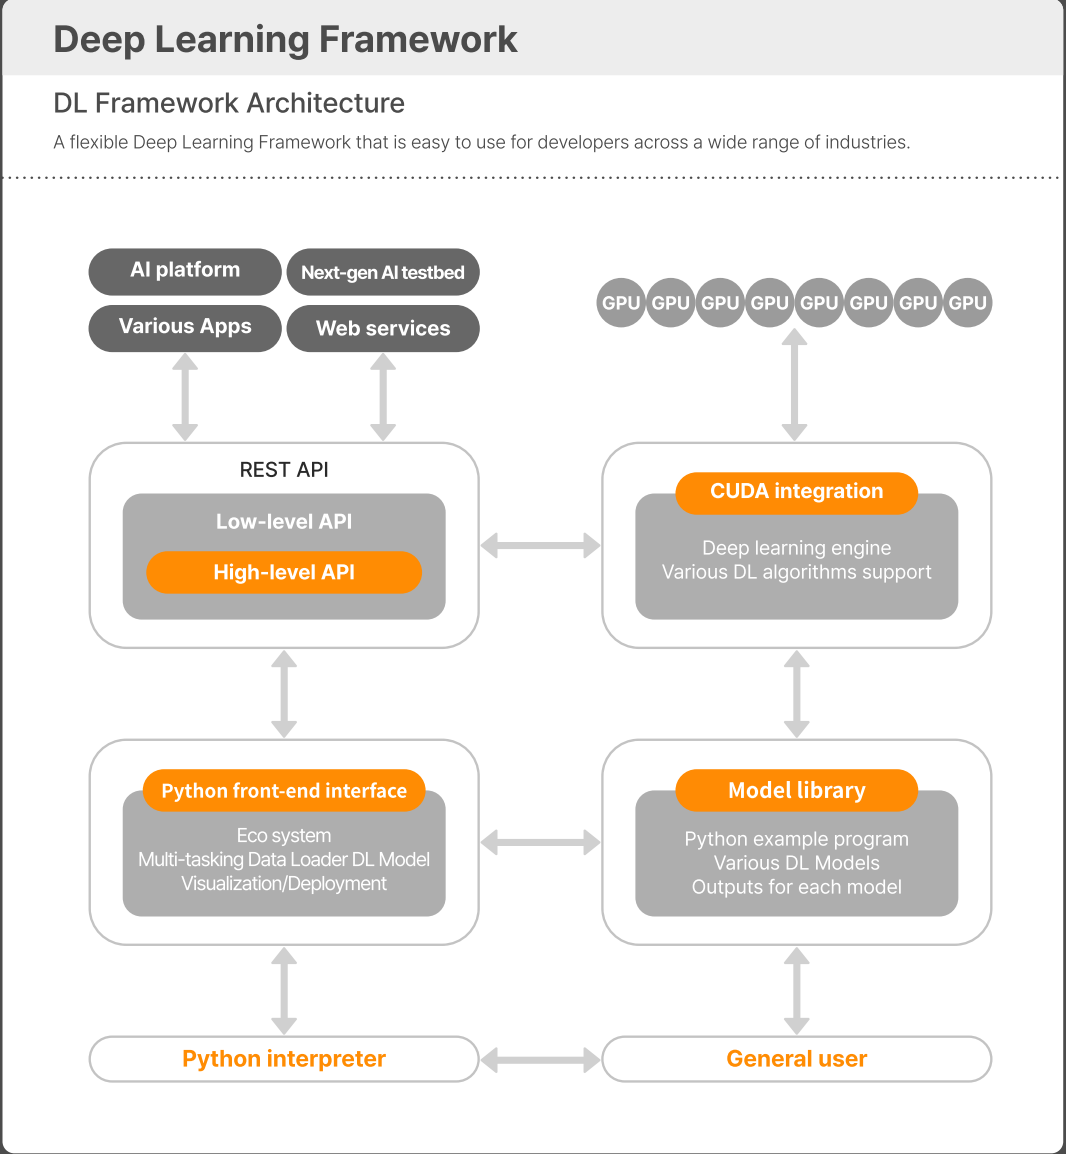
Deep Learning Framework

DL Framework Architecture

A flexible Deep Learning Framework that is easy to use for developers across a wide range of industries.

AI platform

Next-gen AI testbed

Various Apps

Web services

GPU GPU GPU GPU GPU GPU GPU GPU

REST API

Low-level API

High-level API

CUDA integration

Deep learning engine
Various DL algorithms support

Python front-end interface

Eco system
Multi-tasking Data Loader DL Model
Visualization/Deployment

Model library

Python example program
Various DL Models
Outputs for each model

Python interpreter

General user